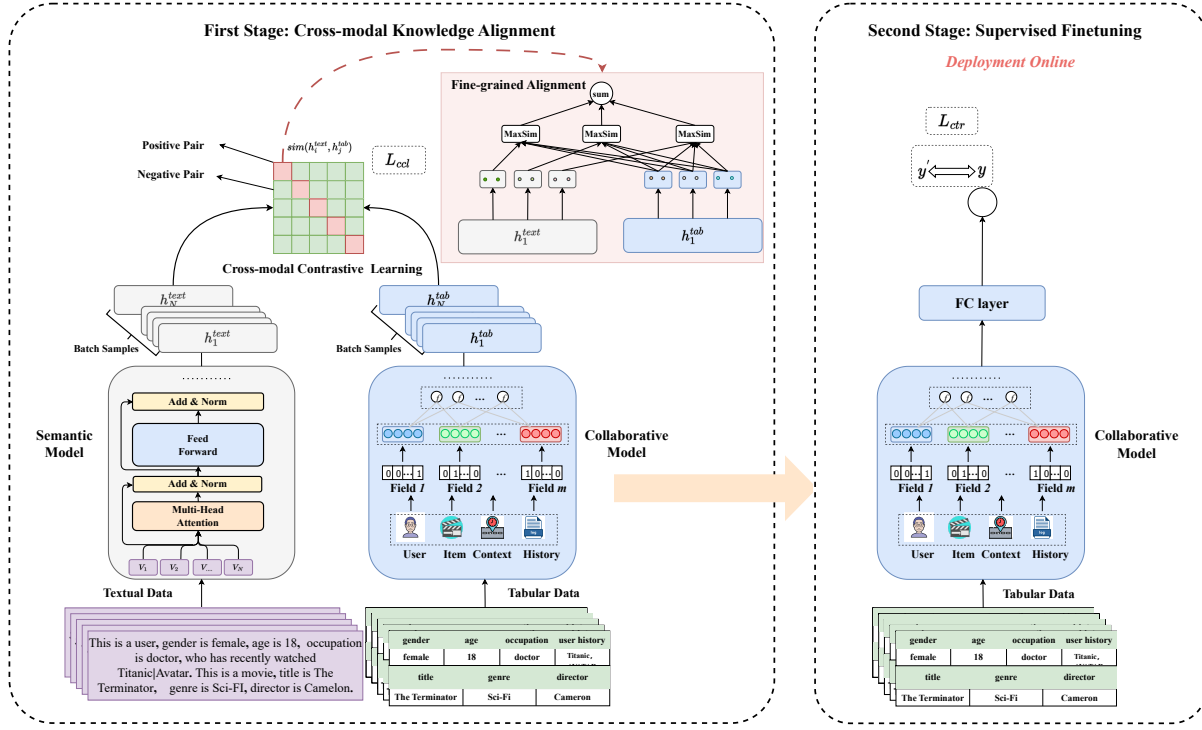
First Stage: Cross-modal Knowledge Alignment

Second Stage: Supervised Finetuning

Deployment Online

Fine-grained Alignment

sum

MaxSim MaxSim MaxSim

$h_1^{text}$ $h_1^{tab}$

Positive Pair

Negative Pair

$sim(h_i^{text}, h_j^{tab})$

$L_{ccl}$

Cross-modal Contrastive Learning

$h_N^{text}$

$h_1^{text}$

Batch Samples

$h_N^{tab}$

$h_1^{tab}$

Batch Samples

Semantic Model

Add & Norm

Feed Forward

Add & Norm

Multi-Head Attention

$V_1$ $V_2$ $V_{...}$ $V_N$

Textual Data

This is a user, gender is female, age is 18, occupation is doctor, who has recently watched Titanic|Avatar. This is a movie, title is The Terminator, genre is Sci-FI, director is Camelon.

Collaborative Model

0 0 ... 1 0 1 ... 0 ... 1 0 ... 0

Field 1 Field 2 ... Field m

User Item Context History

Tabular Data

| gender | age | occupation | user history |
|---|---|---|---|
| female | 18 | doctor | Titanic, |

| title | genre | director |
|---|---|---|
| The Terminator | Sci-Fi | Cameron |

$L_{ctr}$

$y' \Longleftrightarrow y$

FC layer

Collaborative Model

0 0 ... 1 0 1 ... 0 ... 1 0 ... 0

Field 1 Field 2 ... Field m

User Item Context History

Tabular Data

| gender | age | occupation | user history |
|---|---|---|---|
| female | 18 | doctor | Titanic, |

| title | genre | director |
|---|---|---|
| The Terminator | Sci-Fi | Cameron |